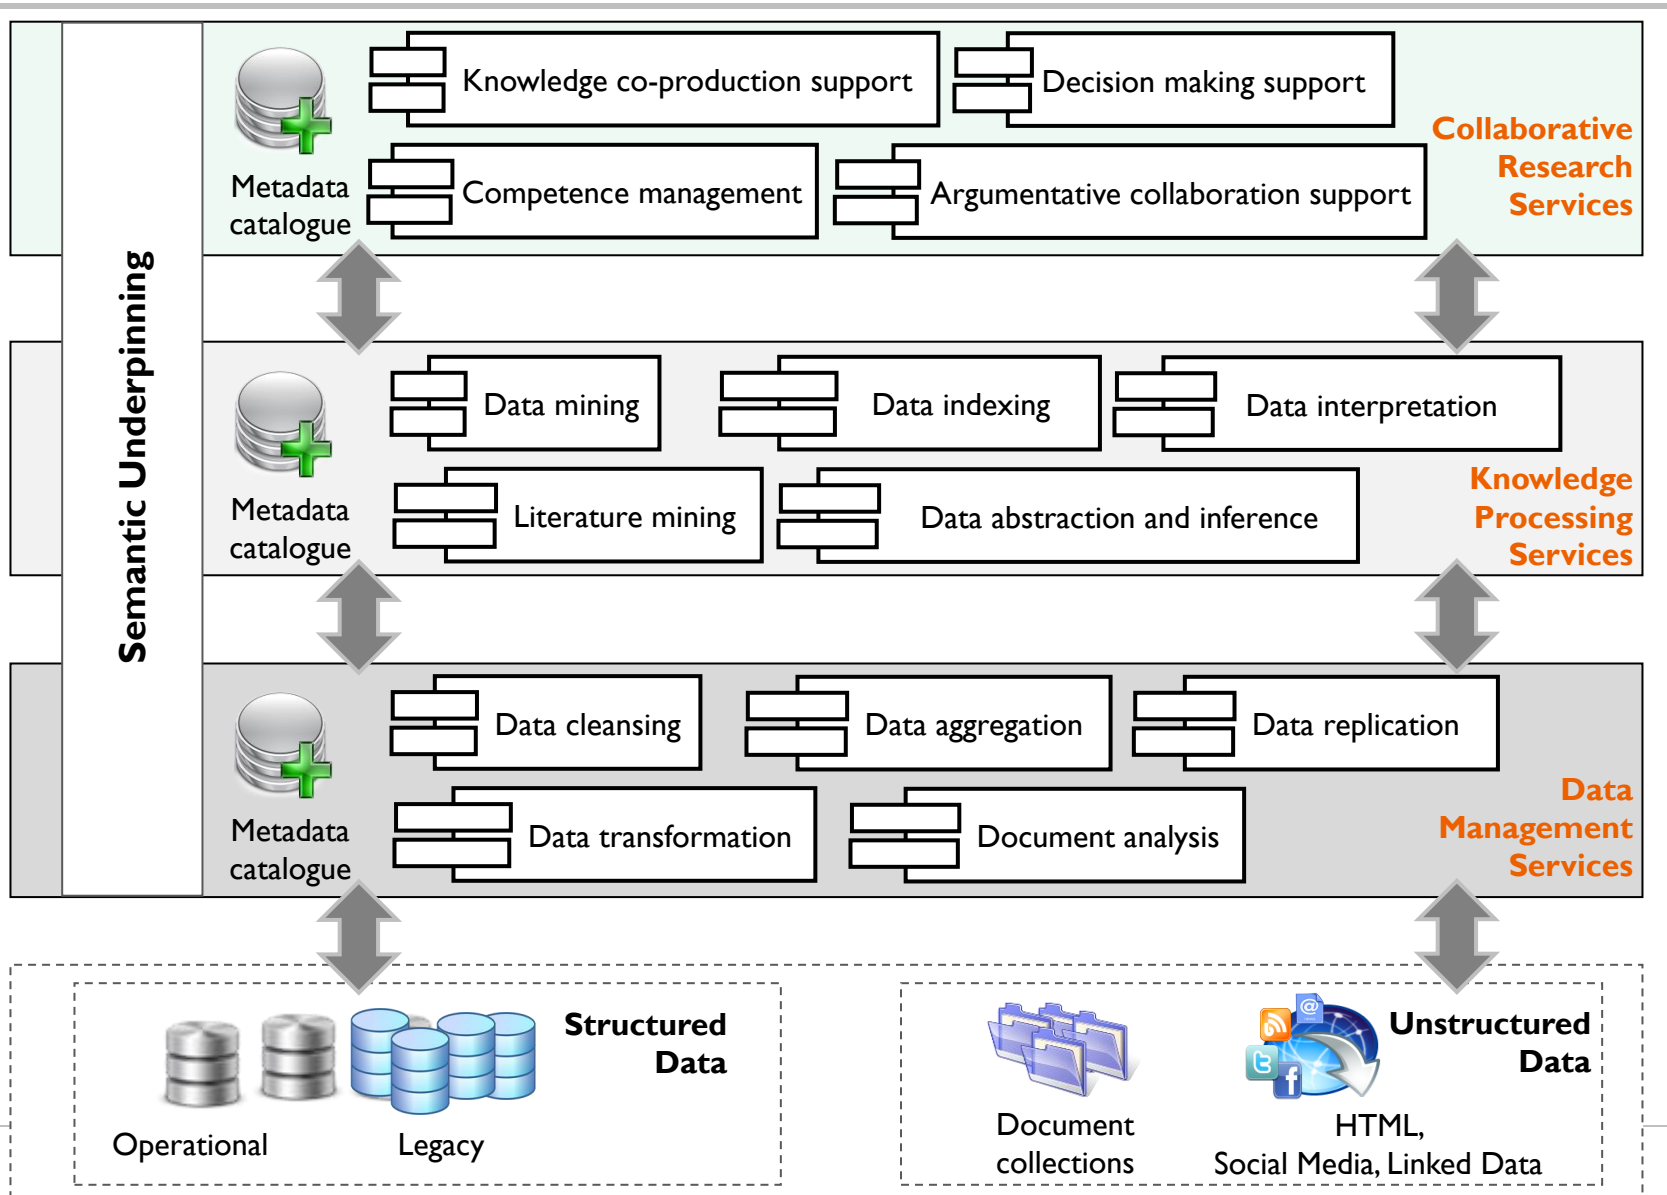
Semantic Underpinning

Metadata catalogue

Knowledge co-production support

Decision making support

Competence management

Argumentative collaboration support

Collaborative Research Services

Metadata catalogue

Data mining

Data indexing

Data interpretation

Literature mining

Data abstraction and inference

Knowledge Processing Services

Metadata catalogue

Data cleansing

Data aggregation

Data replication

Data transformation

Document analysis

Data Management Services

Structured Data

Operational

Legacy

Document collections

Unstructured Data

HTML, Social Media, Linked Data